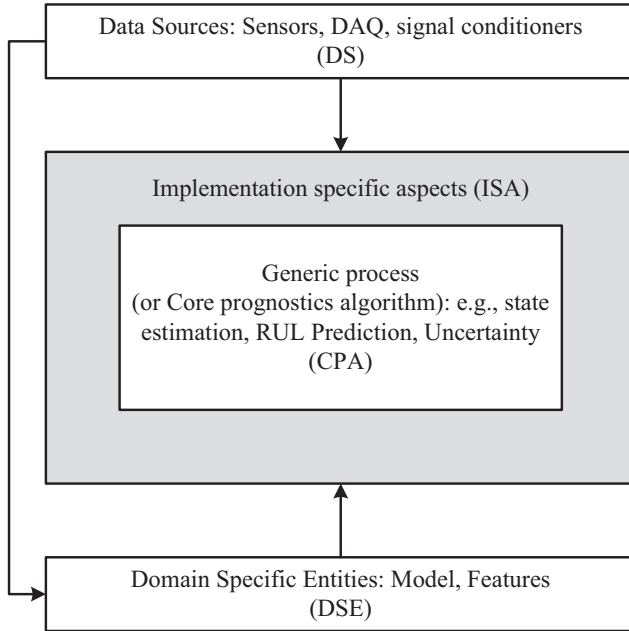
Data Sources: Sensors, DAQ, signal conditioners
(DS)

Implementation specific aspects (ISA)

Generic process
(or Core prognostics algorithm): e.g., state estimation, RUL Prediction, Uncertainty
(CPA)

Domain Specific Entities: Model, Features
(DSE)